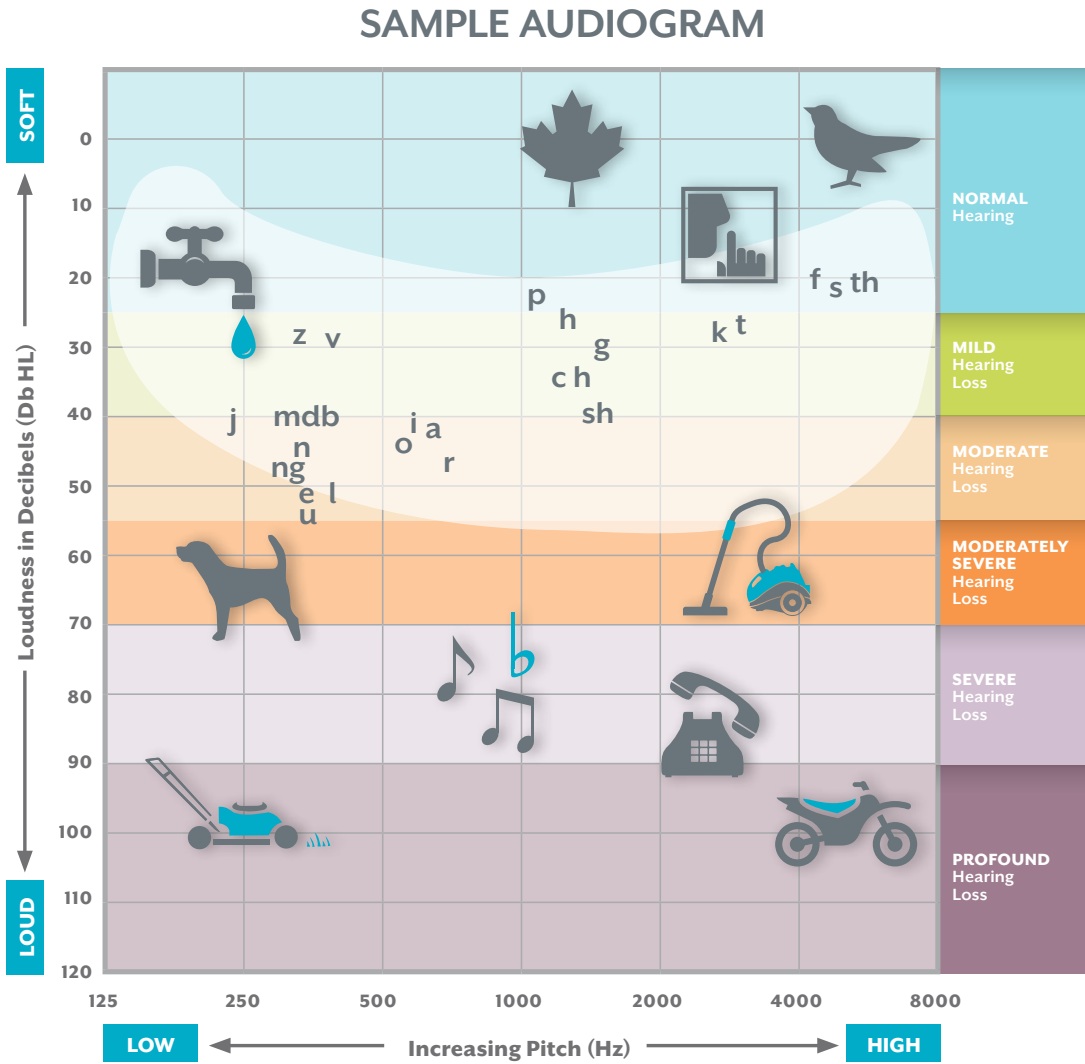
SAMPLE AUDIOGRAM

SOFT

LOUD

Loudness in Decibels (Db HL)

0
10
20
30
40
50
60
70
80
90
100
110
120

z v
j mdb
n
ng
e l
u
o i a
r
p
h
g
c h
sh
k t
f s th

NORMAL
Hearing

MILD
Hearing
Loss

MODERATE
Hearing
Loss

MODERATELY
SEVERE
Hearing
Loss

SEVERE
Hearing
Loss

PROFOUND
Hearing
Loss

125 250 500 1000 2000 4000 8000

LOW

Increasing Pitch (Hz)

HIGH